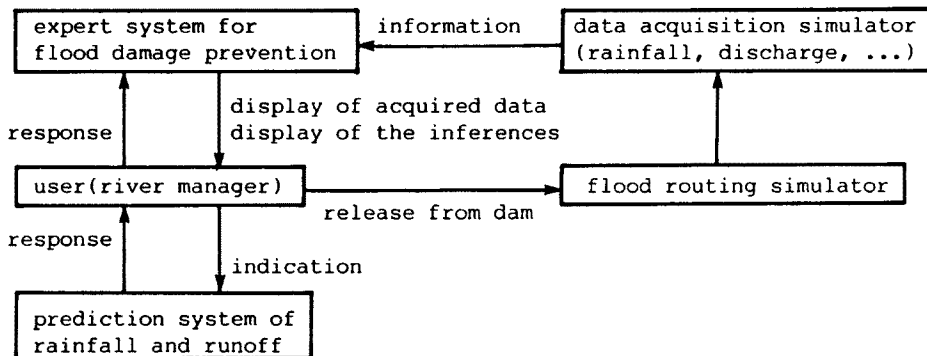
expert system for flood damage prevention

information

data acquisition simulator (rainfall, discharge, ...)

display of acquired data
display of the inferences

response

user(river manager)

release from dam

flood routing simulator

response

indication

prediction system of rainfall and runoff